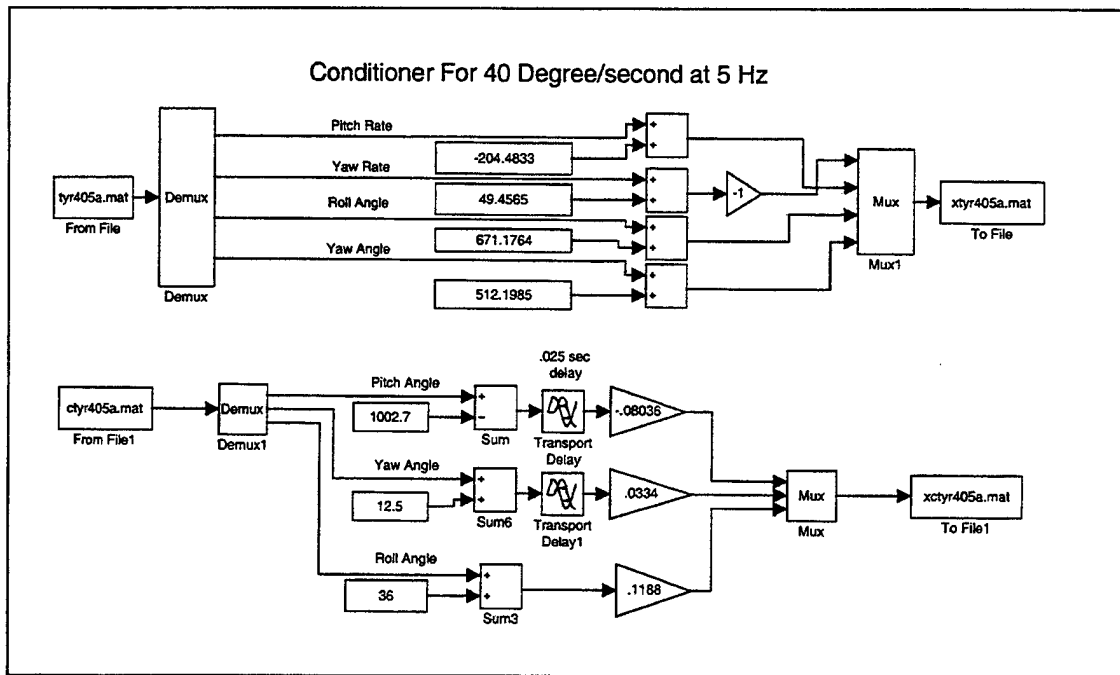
Conditioner For 40 Degree/second at 5 Hz

tyr405a.mat
From File

Demux
Demux

Pitch Rate

Yaw Rate

-204.4833

Roll Angle

49.4565

-1

671.1764

Yaw Angle

512.1985

Mux
Mux1

xtyr405a.mat
To File

ctyr405a.mat
From File1

Demux
Demux1

Pitch Angle

1002.7

Sum

.025 sec delay

Transport Delay

-.08036

Yaw Angle

12.5

Sum6

Transport Delay1

.0334

Mux
Mux

xctyr405a.mat
To File1

Roll Angle

36

Sum3

.1188